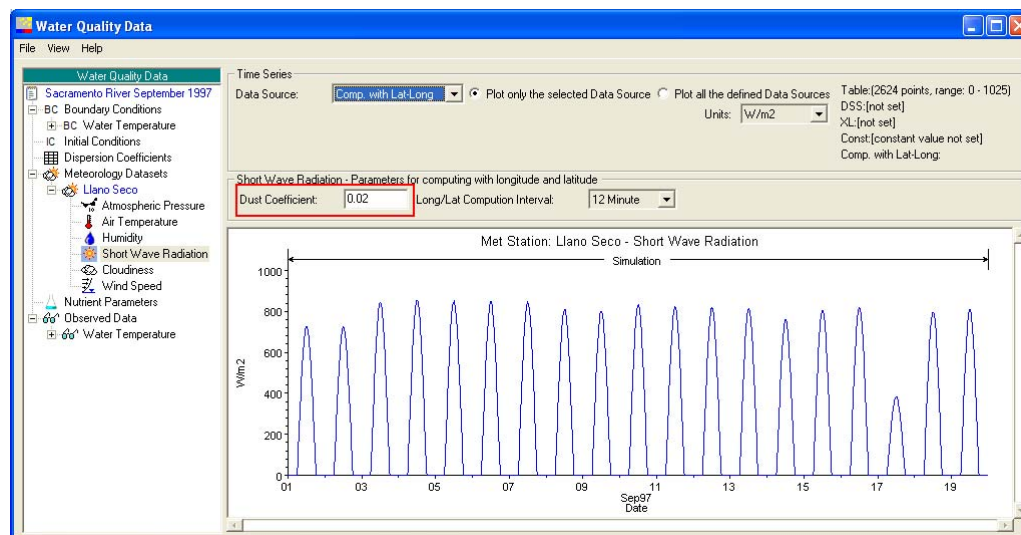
Water Quality Data

File View Help

Water Quality Data
Sacramento River September 1997
BC Boundary Conditions
BC Water Temperature
IC Initial Conditions
Dispersion Coefficients
Meteorology Datasets
Llano Seco
Atmospheric Pressure
Air Temperature
Humidity
Short Wave Radiation
Cloudiness
Wind Speed
Nutrient Parameters
Observed Data
Water Temperature

Time Series
Data Source: Comp. with Lat-Long
Plot only the selected Data Source
Plot all the defined Data Sources
Units: W/m2
Table:(2624 points, range: 0 - 1025)
DSS:[not set]
XL:[not set]
Const:[constant value not set]
Comp. with Lat-Long:

Short Wave Radiation - Parameters for computing with longitude and latitude
Dust Coefficient: 0.02
Long/Lat Compution Interval: 12 Minute

Met Station: Llano Seco - Short Wave Radiation
Simulation
1000
800
600
400
200
0
W/m2
01 03 05 07 09 11 13 15 17 19
Sep97
Date